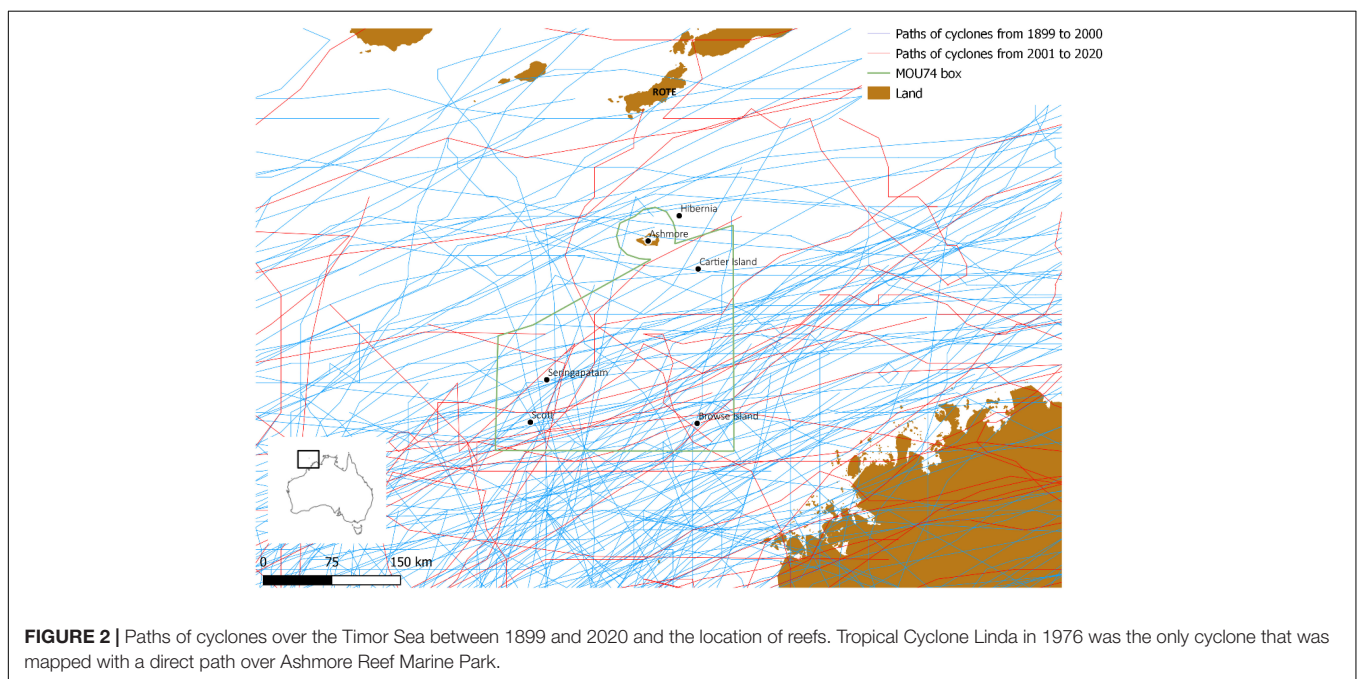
Paths of cyclones from 1899 to 2000
Paths of cyclones from 2001 to 2020
MOU74 box
Land

ROTE

Hibernia
Ashmore
Cartier Island
Seringapatam
Scott
Browse Island

0 75 150 km

**FIGURE 2 |** Paths of cyclones over the Timor Sea between 1899 and 2020 and the location of reefs. Tropical Cyclone Linda in 1976 was the only cyclone that was mapped with a direct path over Ashmore Reef Marine Park.